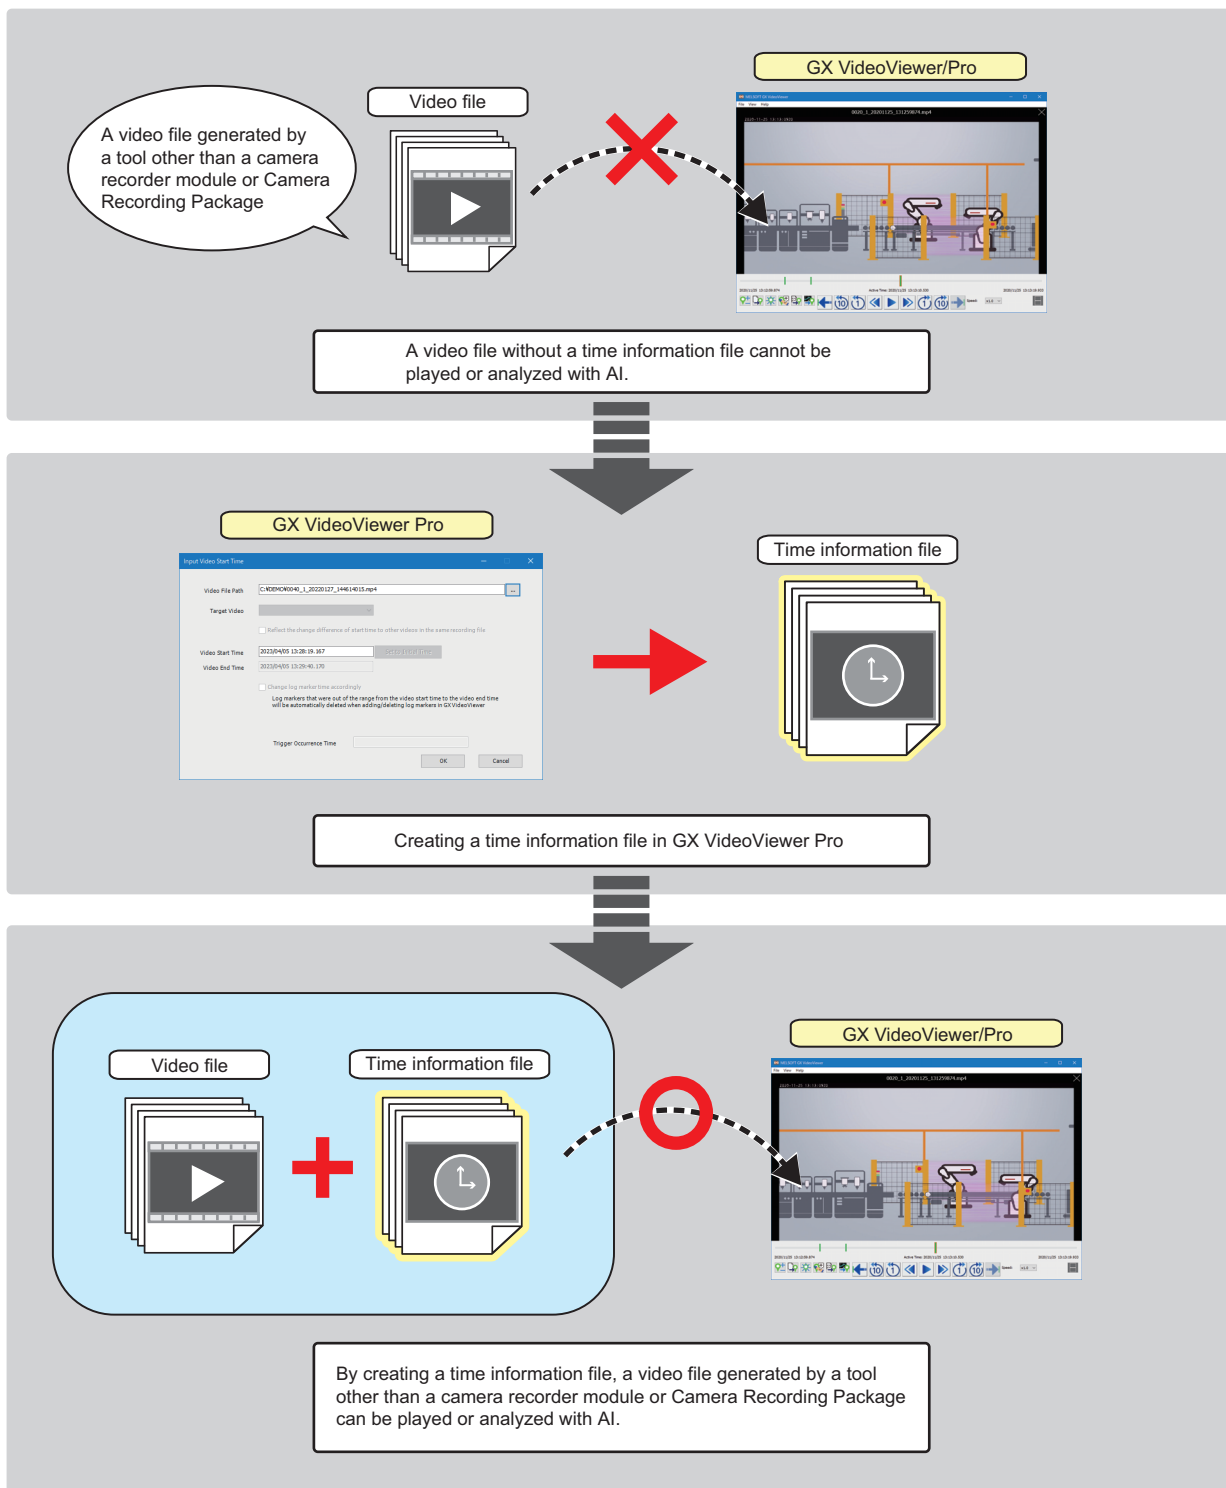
A video file generated by a tool other than a camera recorder module or Camera Recording Package

Video file

GX VideoViewer/Pro

A video file without a time information file cannot be played or analyzed with AI.

GX VideoViewer Pro

Input Video Start Time

Video File Path C:¥DEMO¥0040_1_20220127_144614015.mp4

Target Video

Reflect the change difference of start time to other videos in the same recording file

Video Start Time 2023/04/05 13:28:19.167

Video End Time 2023/04/05 13:29:40.170

Change log marker time accordingly

Log markers that were out of the range from the video start time to the video end time will be automatically deleted when adding/deleting log markers in GX VideoViewer

Trigger Occurrence Time

OK

Cancel

Time information file

Creating a time information file in GX VideoViewer Pro

Video file

Time information file

GX VideoViewer/Pro

By creating a time information file, a video file generated by a tool other than a camera recorder module or Camera Recording Package can be played or analyzed with AI.